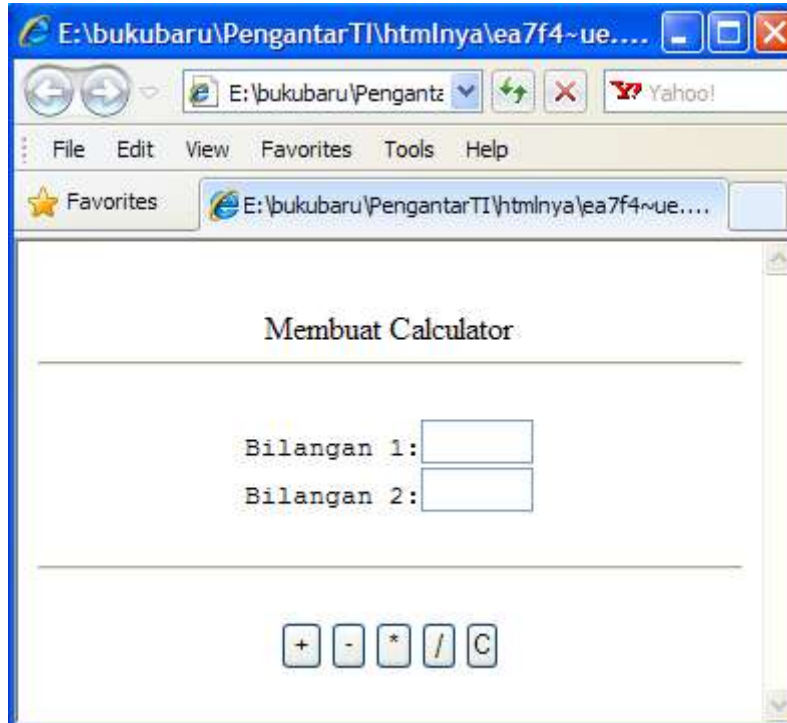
E:\bukubaru\PengantarTI\htmlnya\ea7f4~ue....

E:\bukubaru\Penganta

Yahoo!

File Edit View Favorites Tools Help

Favorites

E:\bukubaru\PengantarTI\htmlnya\ea7f4~ue....

Membuat Calculator

Bilangan 1:

Bilangan 2:

+ - * / C